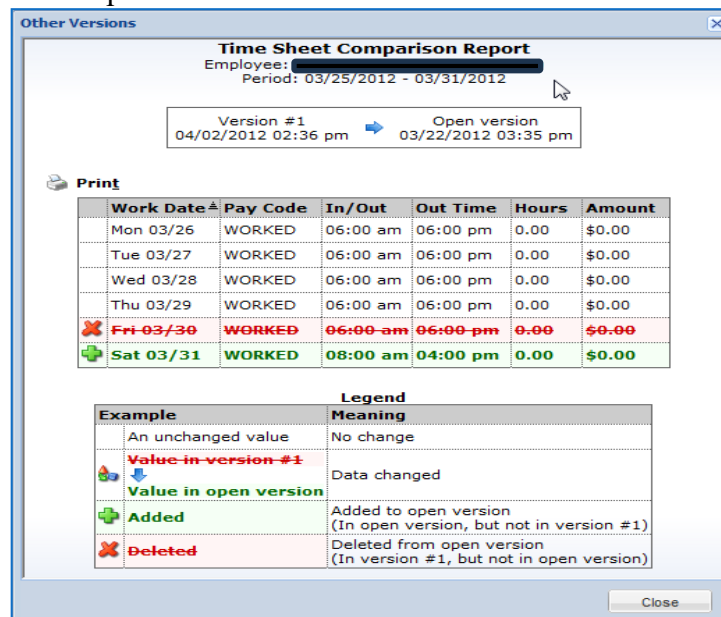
Other Versions

Time Sheet Comparison Report
Employee:
Period: 03/25/2012 - 03/31/2012

Version #1
04/02/2012 02:36 pm

Open version
03/22/2012 03:35 pm

Print

| | Work Date | Pay Code | In/Out | Out Time | Hours | Amount |
|---|---|---|---|---|---|---|
| | Mon 03/26 | WORKED | 06:00 am | 06:00 pm | 0.00 | \$0.00 |
| | Tue 03/27 | WORKED | 06:00 am | 06:00 pm | 0.00 | \$0.00 |
| | Wed 03/28 | WORKED | 06:00 am | 06:00 pm | 0.00 | \$0.00 |
| | Thu 03/29 | WORKED | 06:00 am | 06:00 pm | 0.00 | \$0.00 |
| | ~~Fri 03/30~~ | ~~WORKED~~ | ~~06:00 am~~ | ~~06:00 pm~~ | ~~0.00~~ | ~~\$0.00~~ |
| | Sat 03/31 | WORKED | 08:00 am | 04:00 pm | 0.00 | \$0.00 |

Legend

| Example | | Meaning |
|---|---|---|
| | An unchanged value | No change |
| | ~~Value in version #1~~ Value in open version | Data changed |
| | Added | Added to open version (In open version, but not in version #1) |
| | ~~Deleted~~ | Deleted from open version (In version #1, but not in open version) |

Close